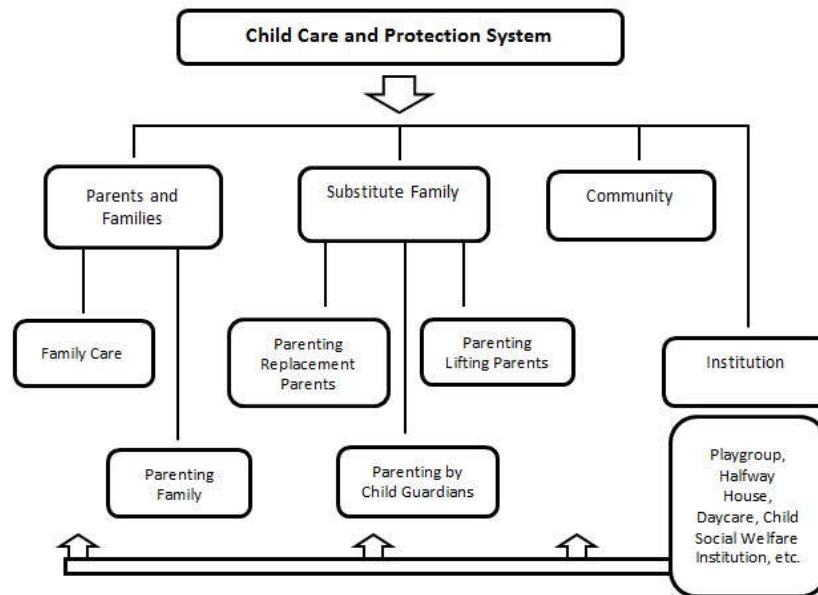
Child Care and Protection System

Parents and Families

Substitute Family

Community

Family Care

Parenting Replacement Parents

Parenting Lifting Parents

Institution

Parenting Family

Parenting by Child Guardians

Playgroup, Halfway House, Daycare, Child Social Welfare Institution, etc.